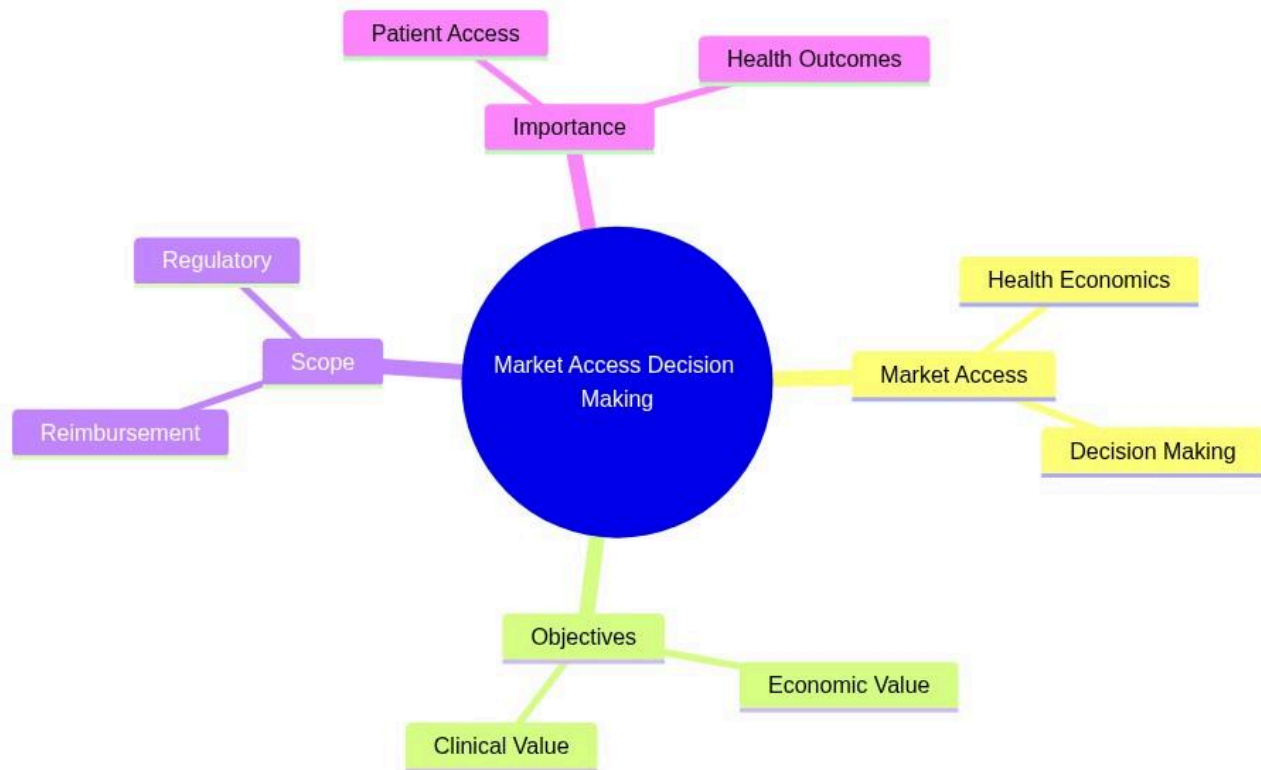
Patient Access

Health Outcomes

Importance

Regulatory

Scope

Reimbursement

Market Access Decision Making

Health Economics

Market Access

Decision Making

Objectives

Economic Value

Clinical Value